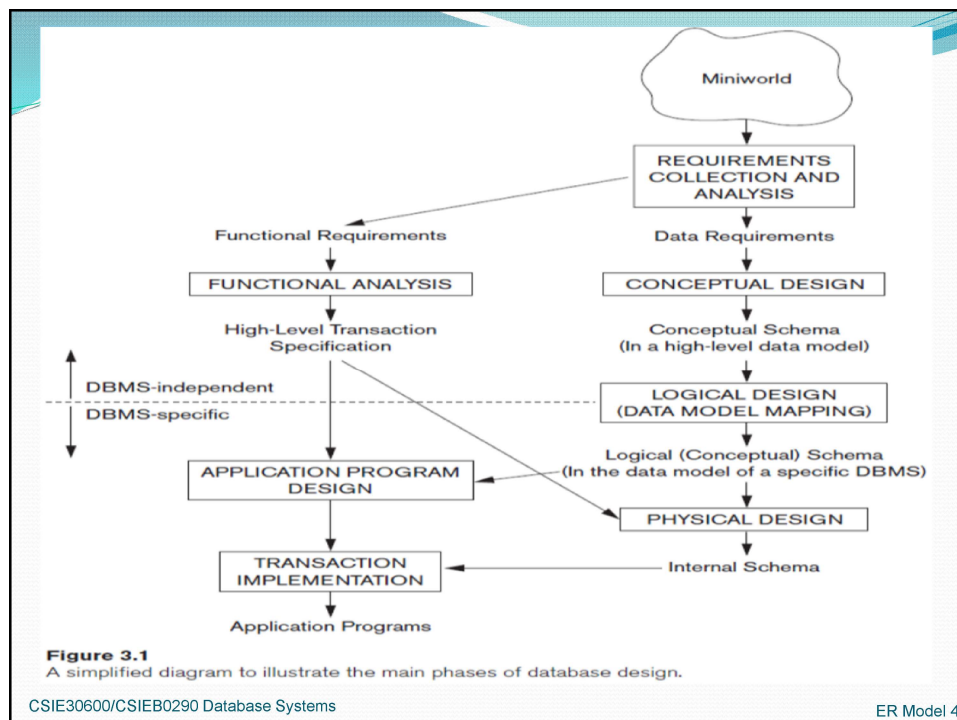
Miniworld

REQUIREMENTS COLLECTION AND ANALYSIS

Functional Requirements

Data Requirements

FUNCTIONAL ANALYSIS

CONCEPTUAL DESIGN

High-Level Transaction Specification

Conceptual Schema (In a high-level data model)

DBMS-independent

DBMS-specific

LOGICAL DESIGN (DATA MODEL MAPPING)

Logical (Conceptual) Schema (In the data model of a specific DBMS)

APPLICATION PROGRAM DESIGN

PHYSICAL DESIGN

TRANSACTION IMPLEMENTATION

Internal Schema

Application Programs

Figure 3.1
A simplified diagram to illustrate the main phases of database design.

CSIE30600/CSIEB0290 Database Systems

ER Model 4